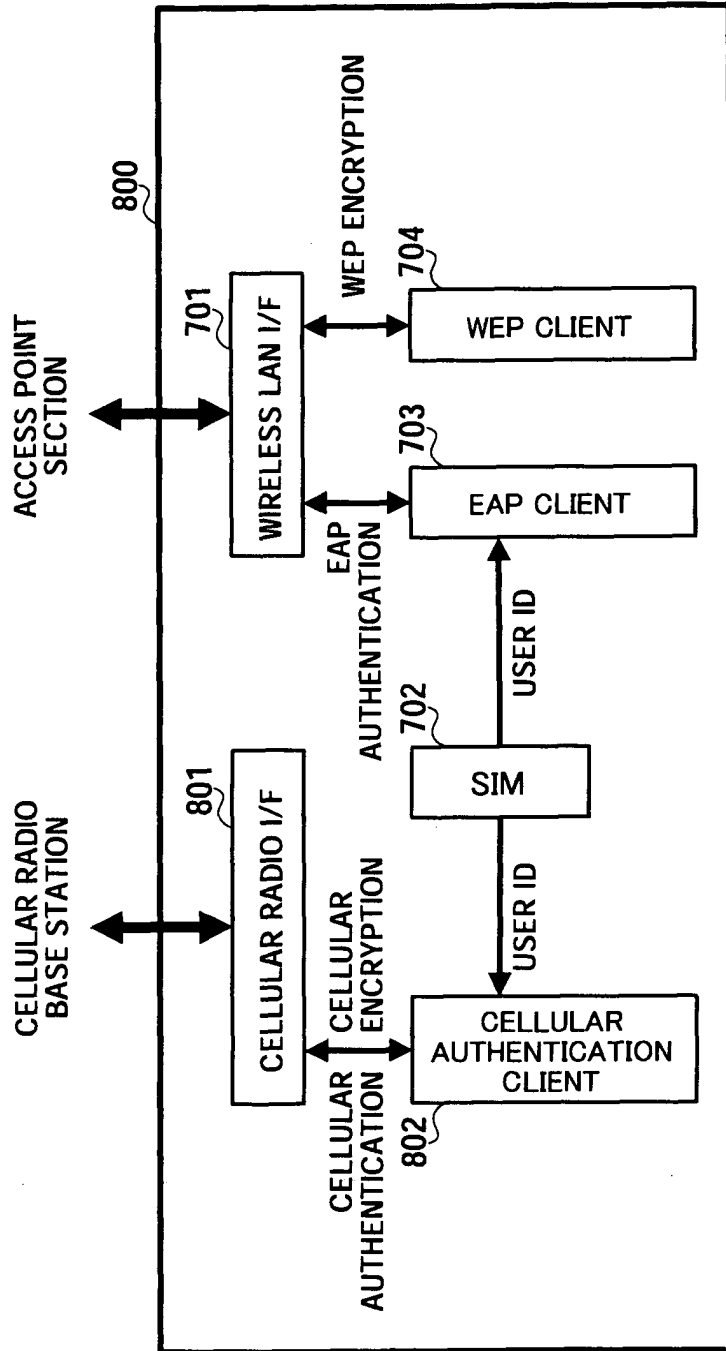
ACCESS POINT SECTION

CELLULAR RADIO BASE STATION

800

701

WIRELESS LAN I/F

801

CELLULAR RADIO I/F

WEP ENCRYPTION

EAP AUTHENTICATION

CELLULAR ENCRYPTION

CELLULAR AUTHENTICATION

704

WEP CLIENT

703

EAP CLIENT

USER ID

702

SIM

USER ID

802

CELLULAR AUTHENTICATION CLIENT